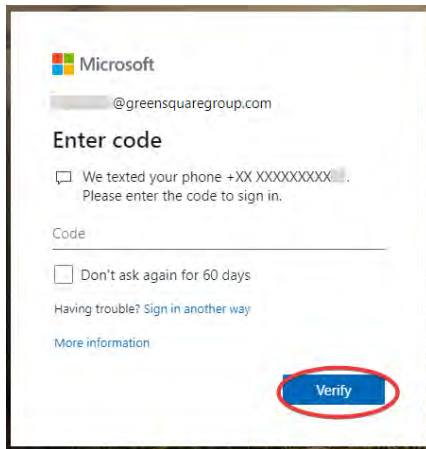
Microsoft

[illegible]@greensquaregroup.com

Enter code

We texted your phone +XX XXXXXXXXX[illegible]. Please enter the code to sign in.

Code

Don't ask again for 60 days

Having trouble? Sign in another way

More information

Verify